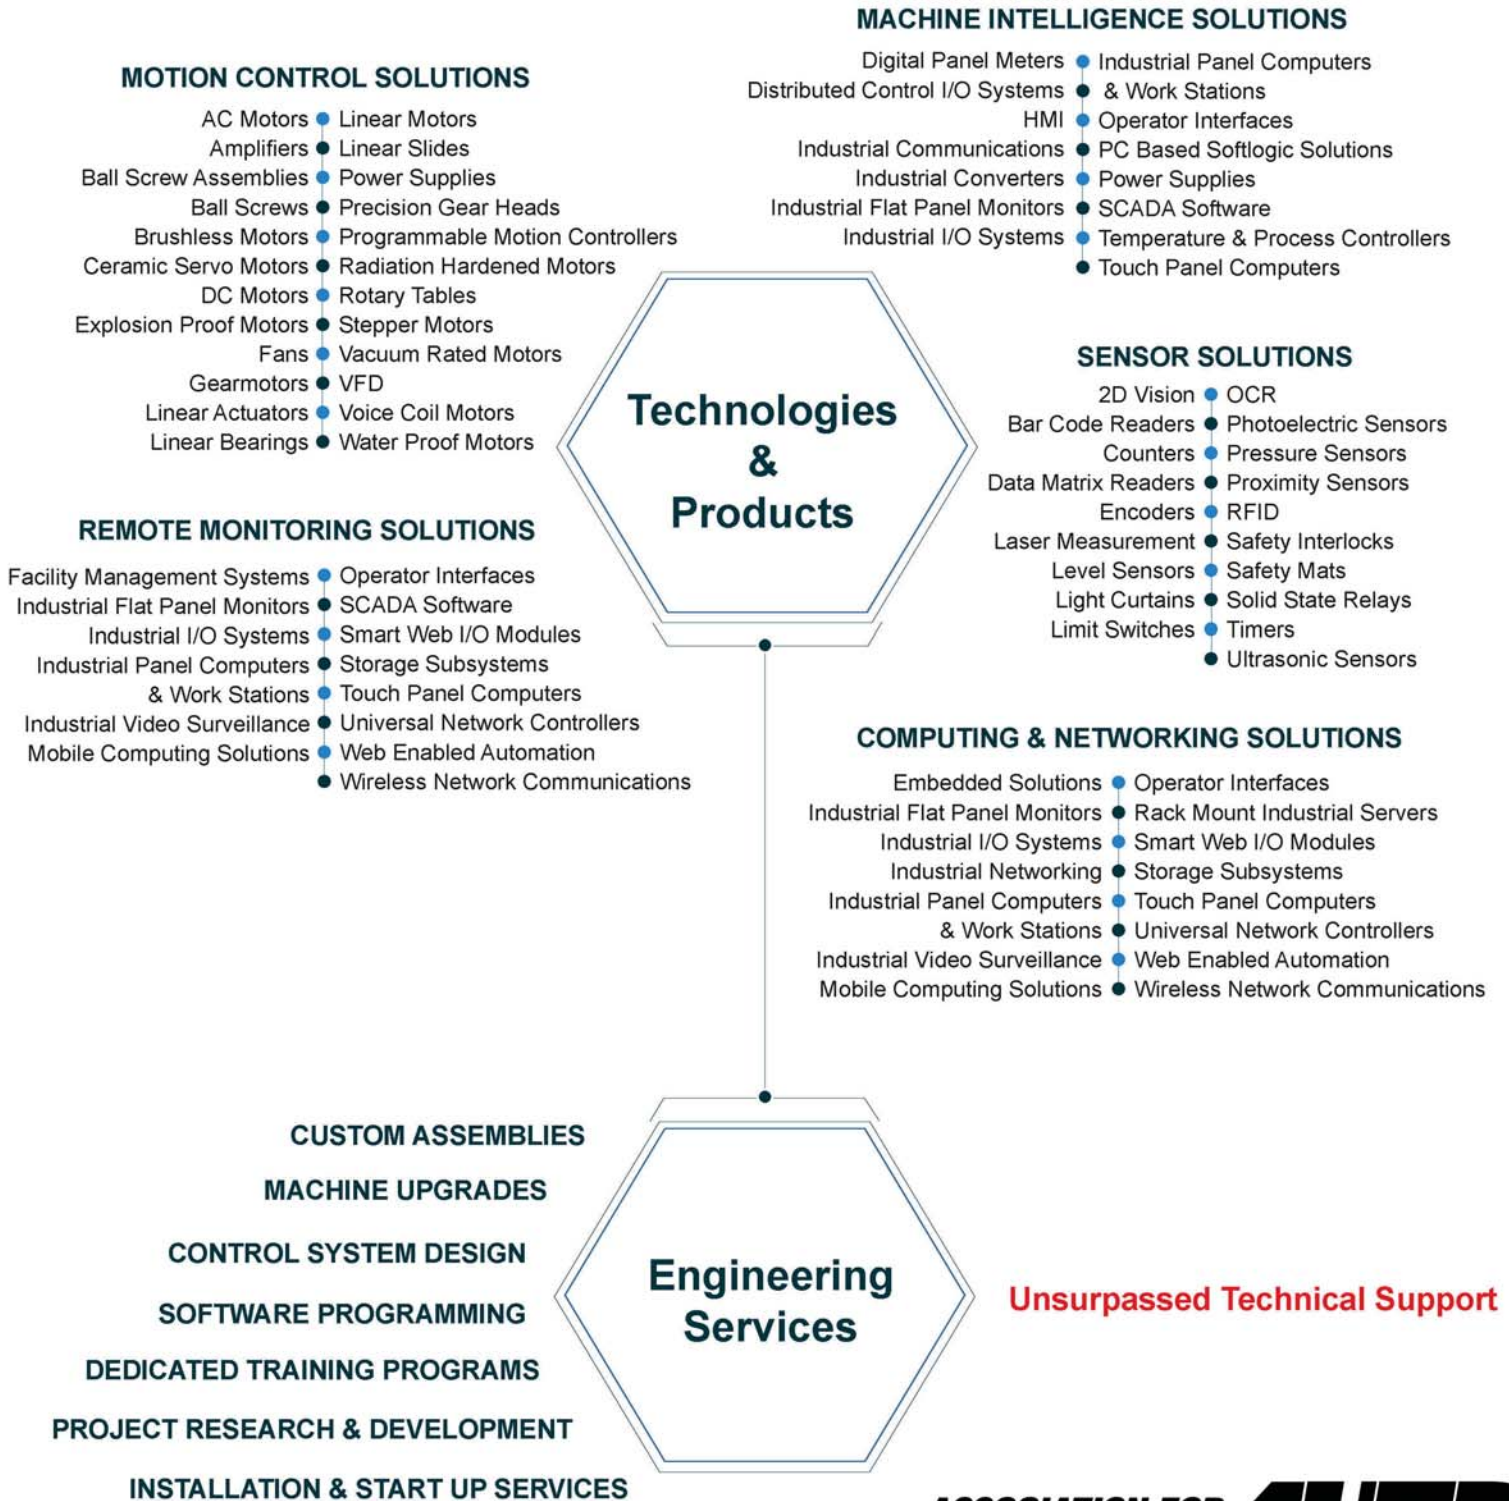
MACHINE INTELLIGENCE SOLUTIONS

Digital Panel Meters
Distributed Control I/O Systems
HMI
Industrial Communications
Industrial Converters
Industrial Flat Panel Monitors
Industrial I/O Systems

Industrial Panel Computers & Work Stations
Operator Interfaces
PC Based Softlogic Solutions
Power Supplies
SCADA Software
Temperature & Process Controllers
Touch Panel Computers

MOTION CONTROL SOLUTIONS

AC Motors
Amplifiers
Ball Screw Assemblies
Ball Screws
Brushless Motors
Ceramic Servo Motors
DC Motors
Explosion Proof Motors
Fans
Gearmotors
Linear Actuators
Linear Bearings

Linear Motors
Linear Slides
Power Supplies
Precision Gear Heads
Programmable Motion Controllers
Radiation Hardened Motors
Rotary Tables
Stepper Motors
Vacuum Rated Motors
VFD
Voice Coil Motors
Water Proof Motors

Technologies & Products

SENSOR SOLUTIONS

2D Vision
Bar Code Readers
Counters
Data Matrix Readers
Encoders
Laser Measurement
Level Sensors
Light Curtains
Limit Switches

OCR
Photoelectric Sensors
Pressure Sensors
Proximity Sensors
RFID
Safety Interlocks
Safety Mats
Solid State Relays
Timers
Ultrasonic Sensors

REMOTE MONITORING SOLUTIONS

Facility Management Systems
Industrial Flat Panel Monitors
Industrial I/O Systems
Industrial Panel Computers & Work Stations
Industrial Video Surveillance
Mobile Computing Solutions

Operator Interfaces
SCADA Software
Smart Web I/O Modules
Storage Subsystems
Touch Panel Computers
Universal Network Controllers
Web Enabled Automation
Wireless Network Communications

COMPUTING & NETWORKING SOLUTIONS

Embedded Solutions
Industrial Flat Panel Monitors
Industrial I/O Systems
Industrial Networking
Industrial Panel Computers & Work Stations
Industrial Video Surveillance
Mobile Computing Solutions

Operator Interfaces
Rack Mount Industrial Servers
Smart Web I/O Modules
Storage Subsystems
Touch Panel Computers
Universal Network Controllers
Web Enabled Automation
Wireless Network Communications

CUSTOM ASSEMBLIES
MACHINE UPGRADES
CONTROL SYSTEM DESIGN
SOFTWARE PROGRAMMING
DEDICATED TRAINING PROGRAMS
PROJECT RESEARCH & DEVELOPMENT
INSTALLATION & START UP SERVICES

Engineering Services

Unsurpassed Technical Support

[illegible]